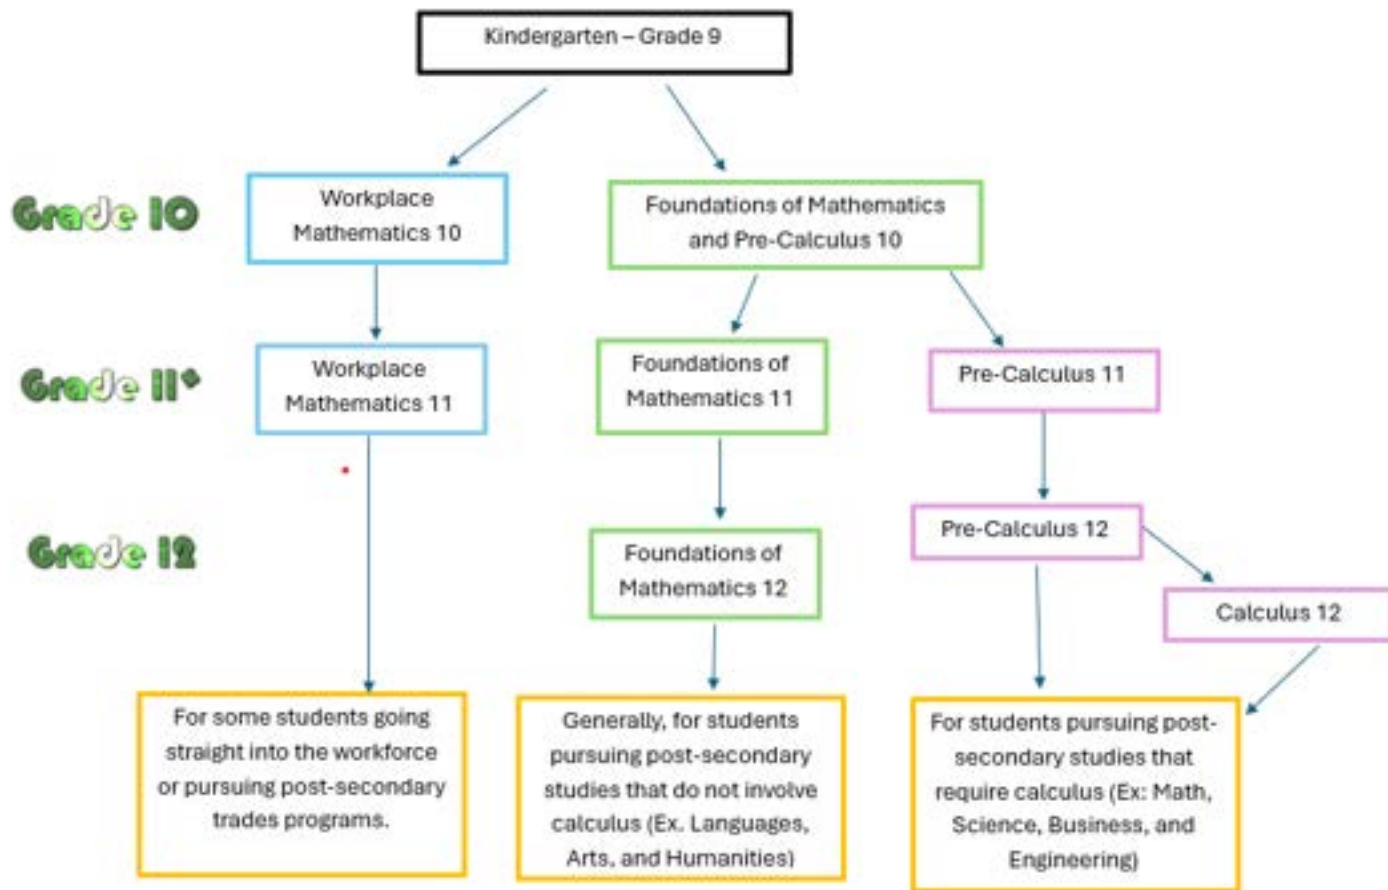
Kindergarten – Grade 9

Grade 10

Workplace Mathematics 10

Foundations of Mathematics and Pre-Calculus 10

Grade 11*

Workplace Mathematics 11

Foundations of Mathematics 11

Pre-Calculus 11

Grade 12

Foundations of Mathematics 12

Pre-Calculus 12

Calculus 12

For some students going straight into the workforce or pursuing post-secondary trades programs.

Generally, for students pursuing post-secondary studies that do not involve calculus (Ex. Languages, Arts, and Humanities)

For students pursuing post-secondary studies that require calculus (Ex: Math, Science, Business, and Engineering)